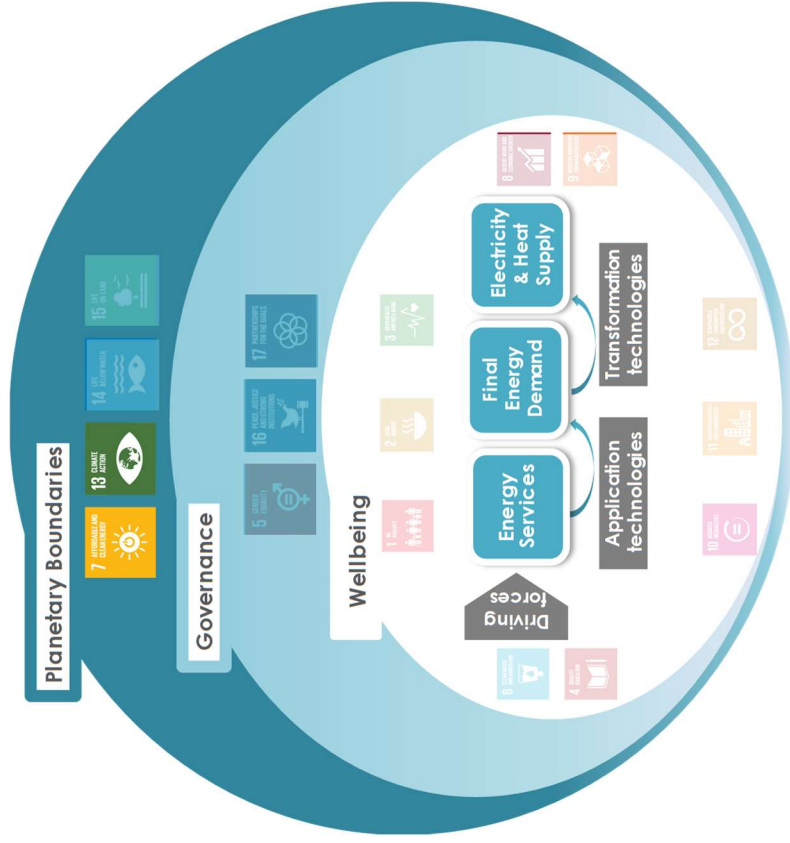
Planetary Boundaries

7 AFFORDABLE AND CLEAN ENERGY

13 CLIMATE ACTION

14 LIFE BELOW WATER

15 LIFE ON LAND

Governance

5 GENDER EQUALITY

16 PEACE, JUSTICE AND STRONG INSTITUTIONS

17 PARTNERSHIPS FOR THE GOALS

Wellbeing

1 NO POVERTY

2 ZERO HUNGER

3 GOOD HEALTH AND WELL-BEING

Driving forces

Energy Services

Final Energy Demand

Electricity & Heat Supply

Application technologies

Transformation technologies

8 DECENT WORK AND ECONOMIC GROWTH

9 INDUSTRY, INNOVATION AND INFRASTRUCTURE

6 CLEAN WATER AND SANITATION

4 QUALITY EDUCATION

10 REDUCED INEQUALITIES

11 SUSTAINABLE CITIES AND COMMUNITIES

12 RESPONSIBLE CONSUMPTION AND PRODUCTION